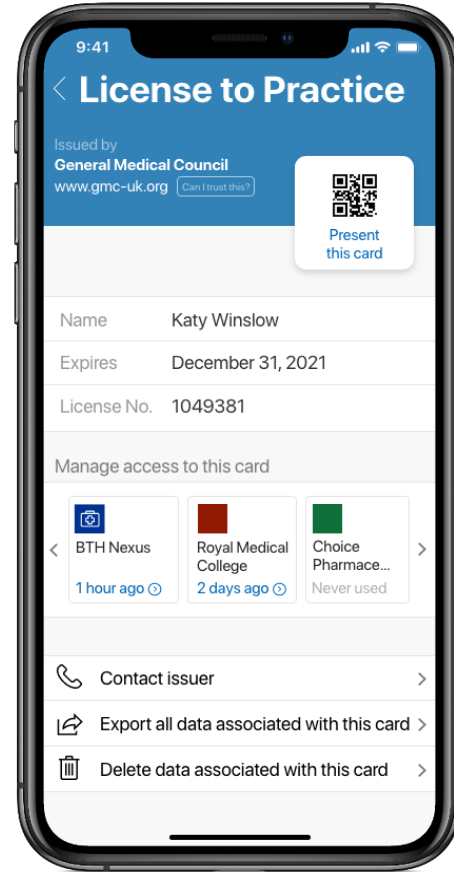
9:41

License to Practice

Issued by
General Medical Council
www.gmc-uk.org Can I trust this?

Present this card

| | |
|---|---|
| Name | Katy Winslow |
| Expires | December 31, 2021 |
| License No. | 1049381 |

Manage access to this card

BTH Nexus
1 hour ago

Royal Medical College
2 days ago

Choice Pharmace...
Never used

Contact issuer

Export all data associated with this card

Delete data associated with this card